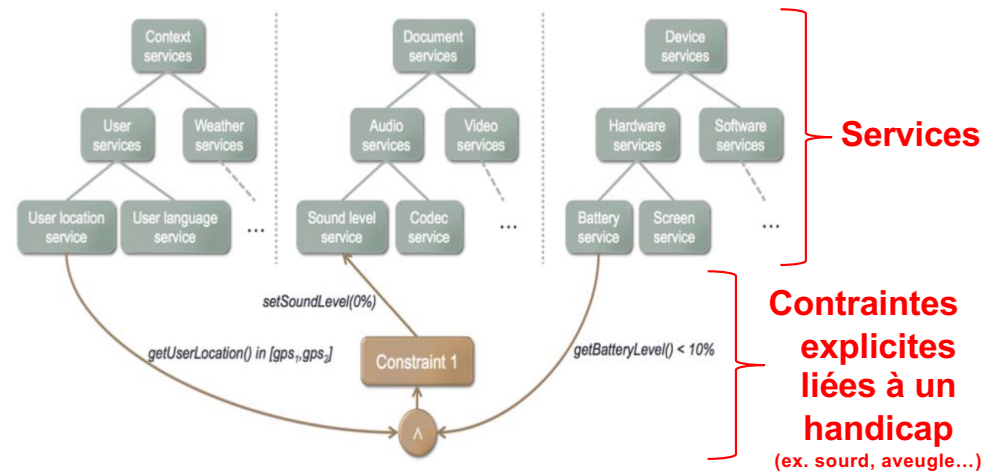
Context services

User services

Weather services

User location service

User language service

...

Document services

Audio services

Video services

Sound level service

Codec service

...

Device services

Hardware services

Software services

Battery service

Screen service

...

Services

setSoundLevel(0%)

getUserLocation() in [$gps_1$,$gps_2$]

Constraint 1

getBatteryLevel() < 10%

$\wedge$

Contraintes explicites liées à un handicap
(ex. sourd, aveugle…)